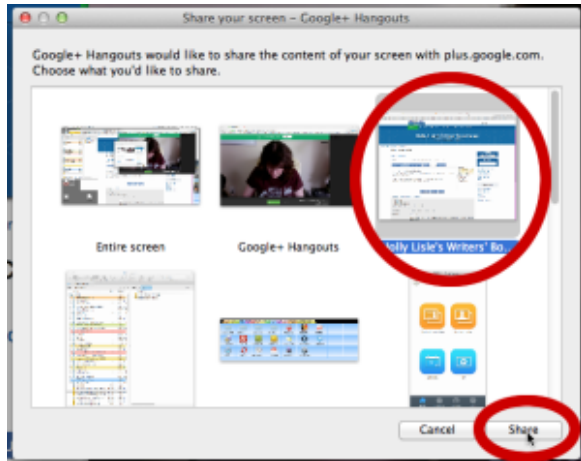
Share your screen – Google+ Hangouts

Google+ Hangouts would like to share the content of your screen with plus.google.com. Choose what you'd like to share.

Entire screen

Google+ Hangouts

Holly Lisle's Writers' Bo...

Cancel

Share